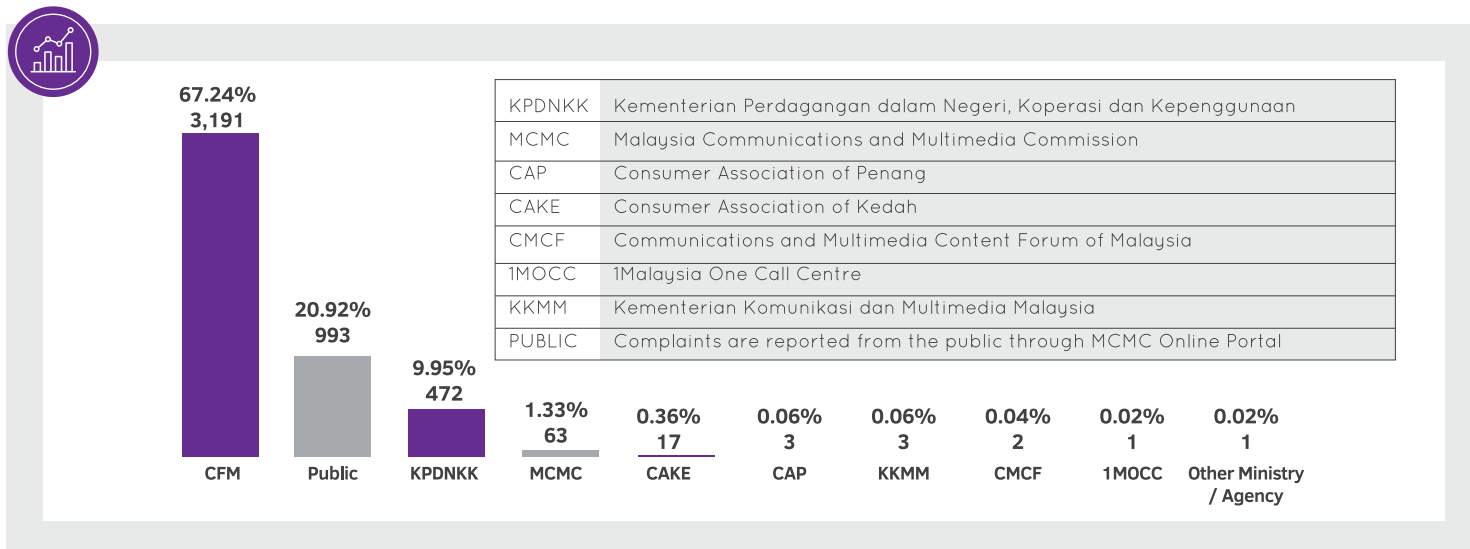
67.24%
3,191

20.92%
993

9.95%
472

1.33%
63

0.36%
17

0.06%
3

0.06%
3

0.04%
2

0.02%
1

0.02%
1

CFM | Public | KPDNKK | MCMC | CAKE | CAP | KKMM | CMCF | 1MOCC | Other Ministry / Agency

| KPDNKK | Kementerian Perdagangan dalam Negeri, Koperasi dan Kepenggunaan |
|---|---|
| MCMC | Malaysia Communications and Multimedia Commission |
| CAP | Consumer Association of Penang |
| CAKE | Consumer Association of Kedah |
| CMCF | Communications and Multimedia Content Forum of Malaysia |
| 1MOCC | 1Malaysia One Call Centre |
| KKMM | Kementerian Komunikasi dan Multimedia Malaysia |
| PUBLIC | Complaints are reported from the public through MCMC Online Portal |